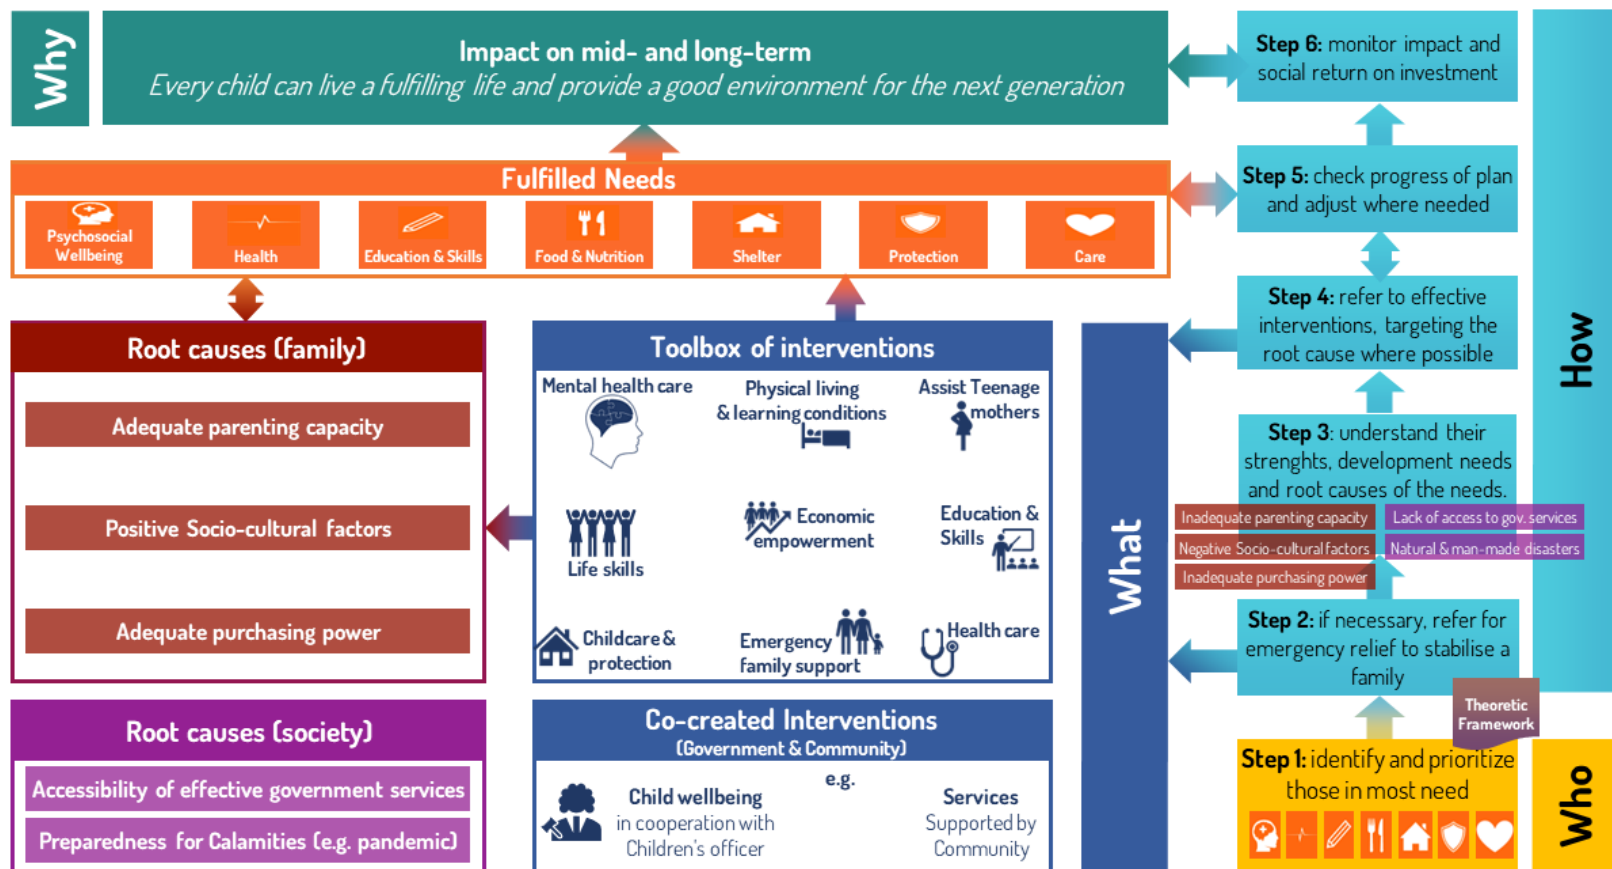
Why

Impact on mid- and long-term
Every child can live a fulfilling life and provide a good environment for the next generation

Fulfilled Needs

Psychosocial Wellbeing | Health | Education & Skills | Food & Nutrition | Shelter | Protection | Care

Root causes (family)

Adequate parenting capacity

Positive Socio-cultural factors

Adequate purchasing power

Toolbox of interventions

Mental health care
Physical living & learning conditions
Assist Teenage mothers
Life skills
Economic empowerment
Education & Skills
Childcare & protection
Emergency family support
Health care

Root causes (society)

Accessibility of effective government services

Preparedness for Calamities (e.g. pandemic)

Co-created Interventions
(Government & Community)
e.g.
Child wellbeing
in cooperation with Children's officer
Services
Supported by Community

What

Step 6: monitor impact and social return on investment

Step 5: check progress of plan and adjust where needed

Step 4: refer to effective interventions, targeting the root cause where possible

Step 3: understand their strenghts, development needs and root causes of the needs.

Inadequate parenting capacity
Lack of access to gov. services
Negative Socio-cultural factors
Natural & man-made disasters
Inadequate purchasing power

Step 2: if necessary, refer for emergency relief to stabilise a family

Theoretic Framework

Step 1: identify and prioritize those in most need

How

Who